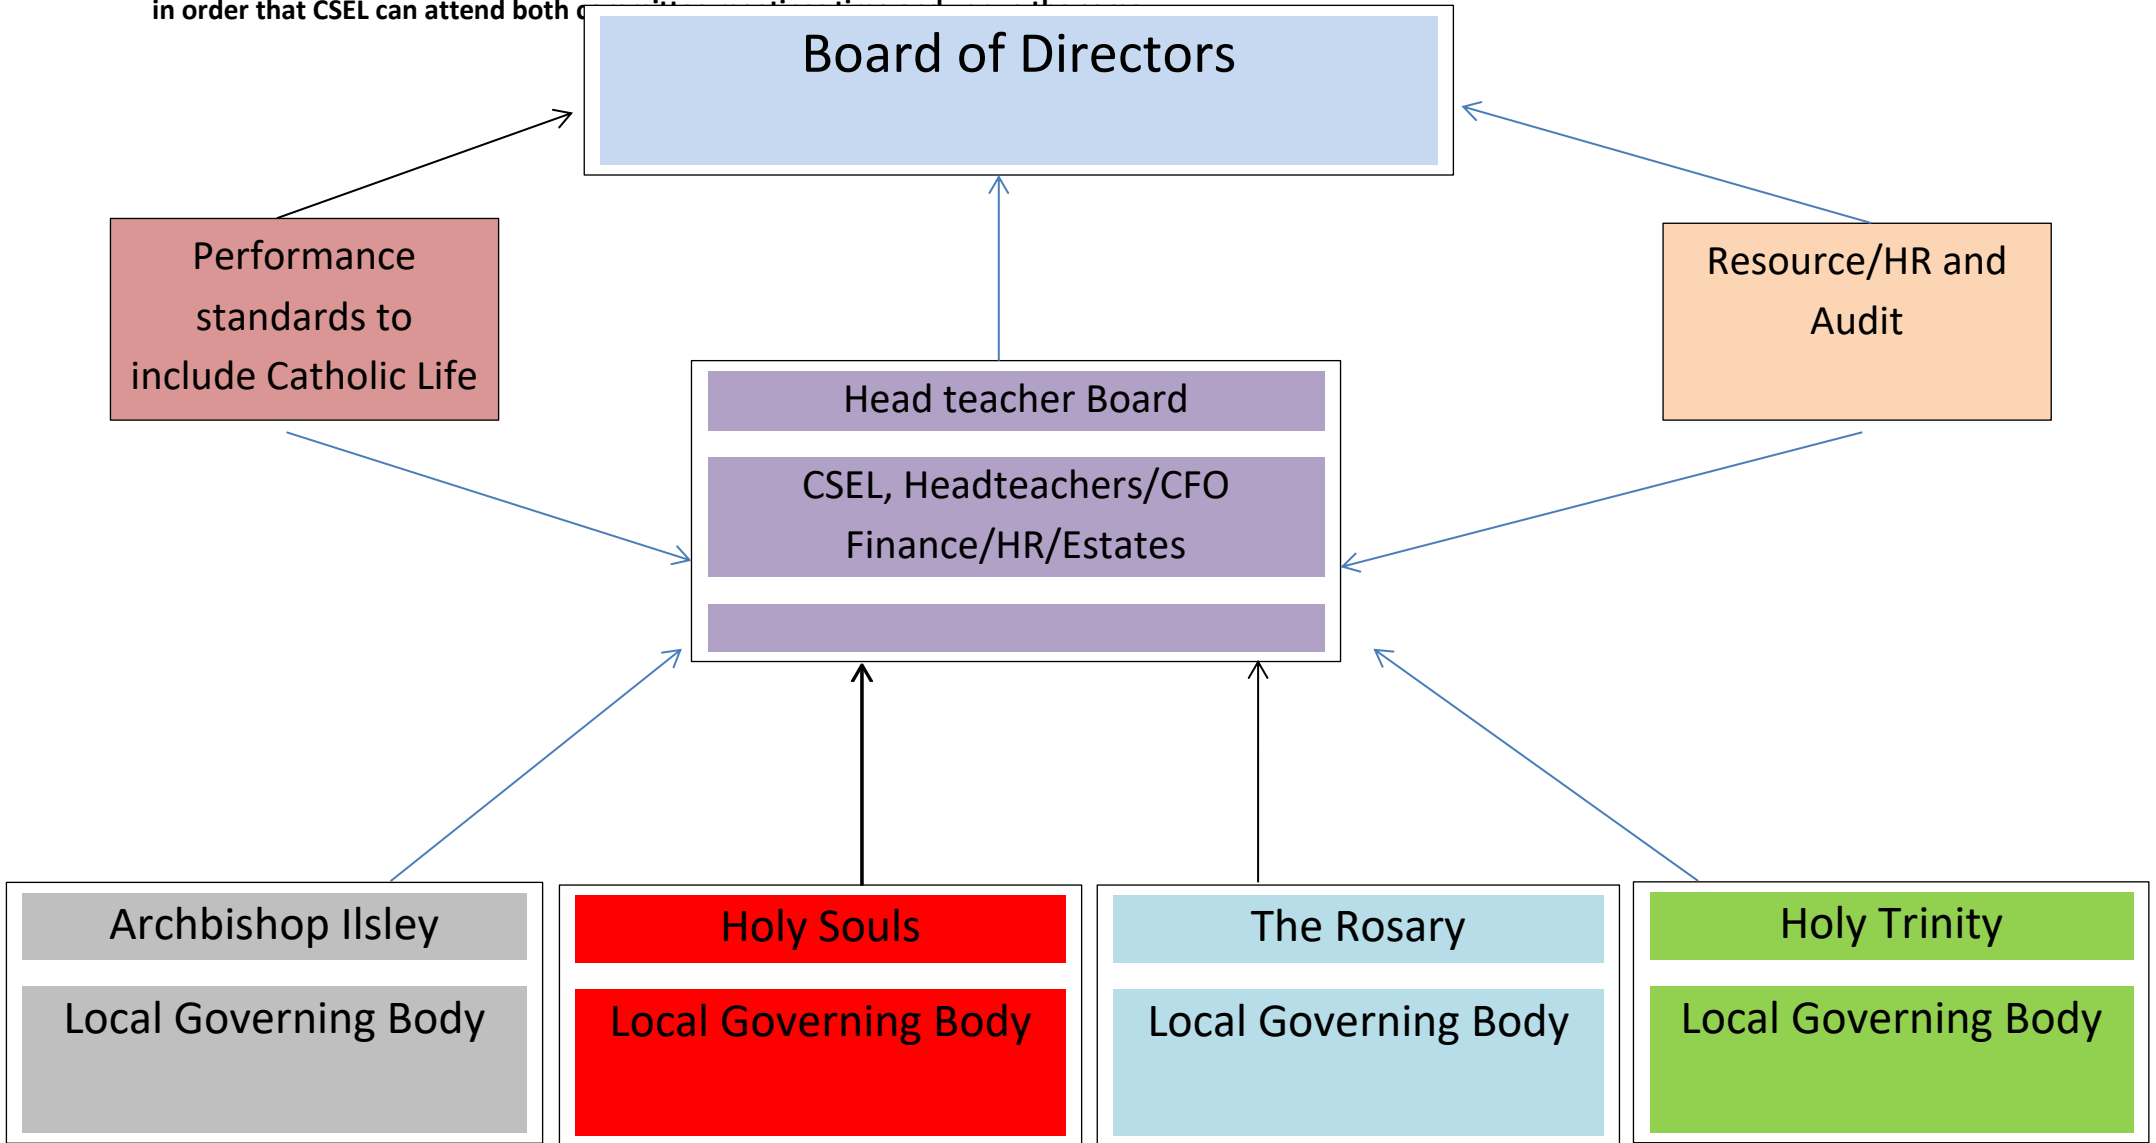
in order that CSEL can attend both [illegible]

Board of Directors

Performance standards to include Catholic Life

Resource/HR and Audit

Head teacher Board

CSEL, Headteachers/CFO Finance/HR/Estates

Archbishop Ilsley

Local Governing Body

Holy Souls

Local Governing Body

The Rosary

Local Governing Body

Holy Trinity

Local Governing Body